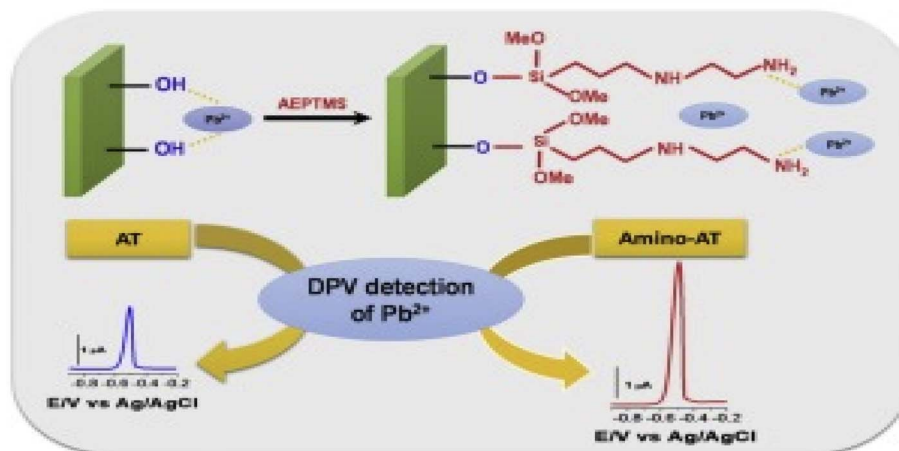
OH
$Pb^{2+}$
OH
AEPTMS
MeO
O
Si
OMe
NH
$NH_2$
$Pb^{2+}$
$Pb^{2+}$
OMe
O
Si
NH
OMe
$Pb^{2+}$
$NH_2$
AT
Amino-AT
DPV detection of $Pb^{2+}$
1 μA
-0.8 -0.6 -0.4 -0.2
E/V vs Ag/AgCl
1 μA
-0.8 -0.6 -0.4 -0.2
E/V vs Ag/AgCl